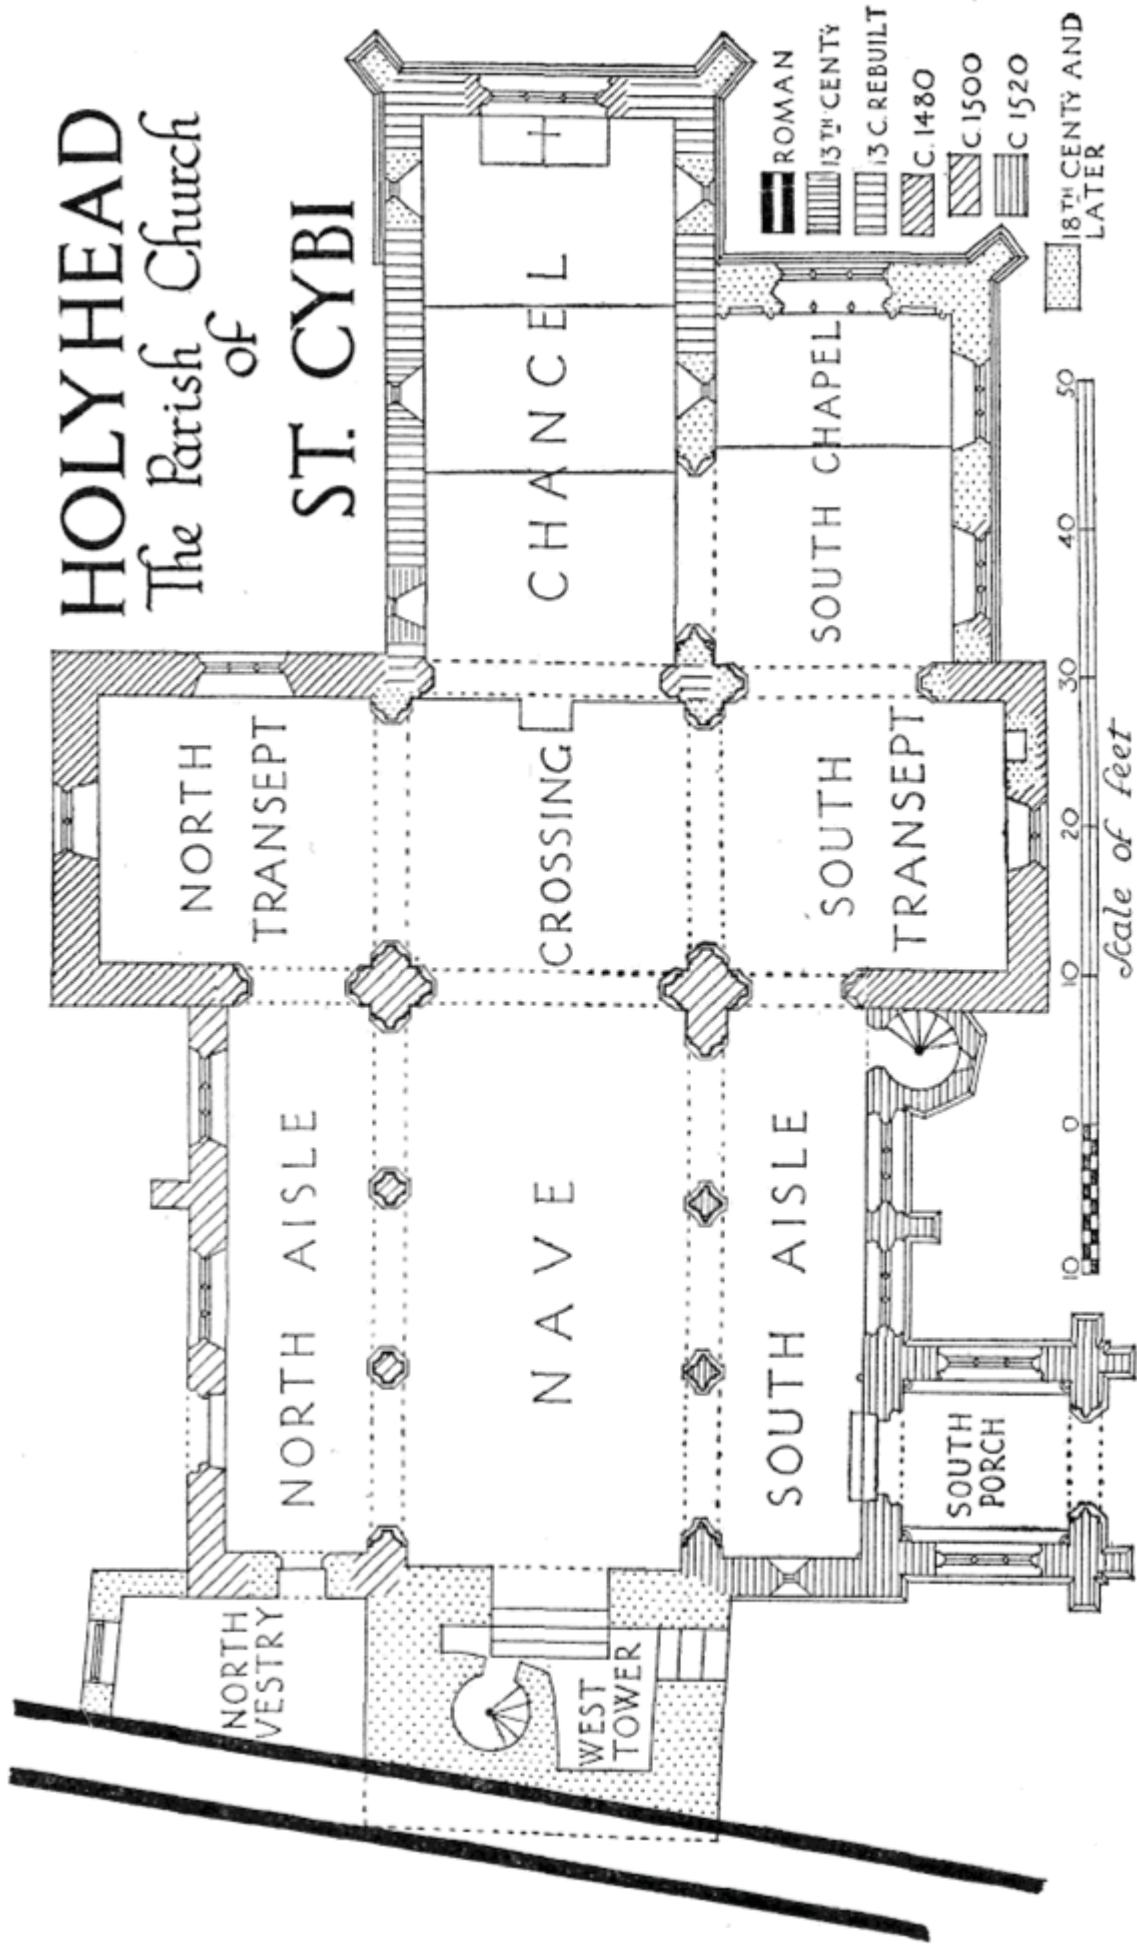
HOLYHEAD
The Parish Church
of
ST. CYBI

ROMAN
13TH CENTY
13 C. REBUILT
C. 1480
C. 1500
C. 1520
18TH CENTY AND LATER

CHANCEL
SOUTH CHAPEL
NORTH TRANSEPT
CROSSING
SOUTH TRANSEPT
NORTH AISLE
NAVE
SOUTH AISLE
SOUTH PORCH
NORTH VESTRY
WEST TOWER

10 0 10 20 30 40 50
Scale of feet